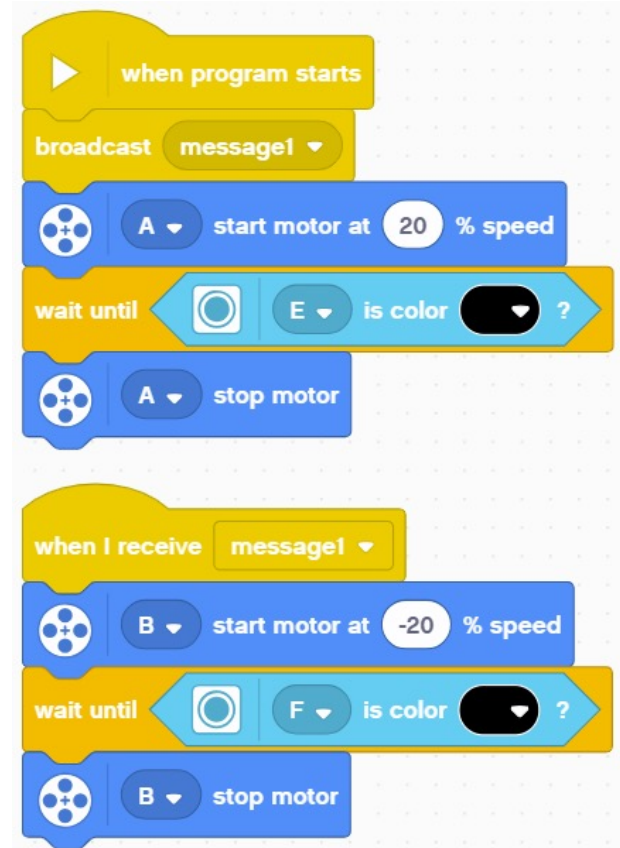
when program starts

broadcast message1

A start motor at 20 % speed

wait until E is color ?

A stop motor

when I receive message1

B start motor at -20 % speed

wait until F is color ?

B stop motor